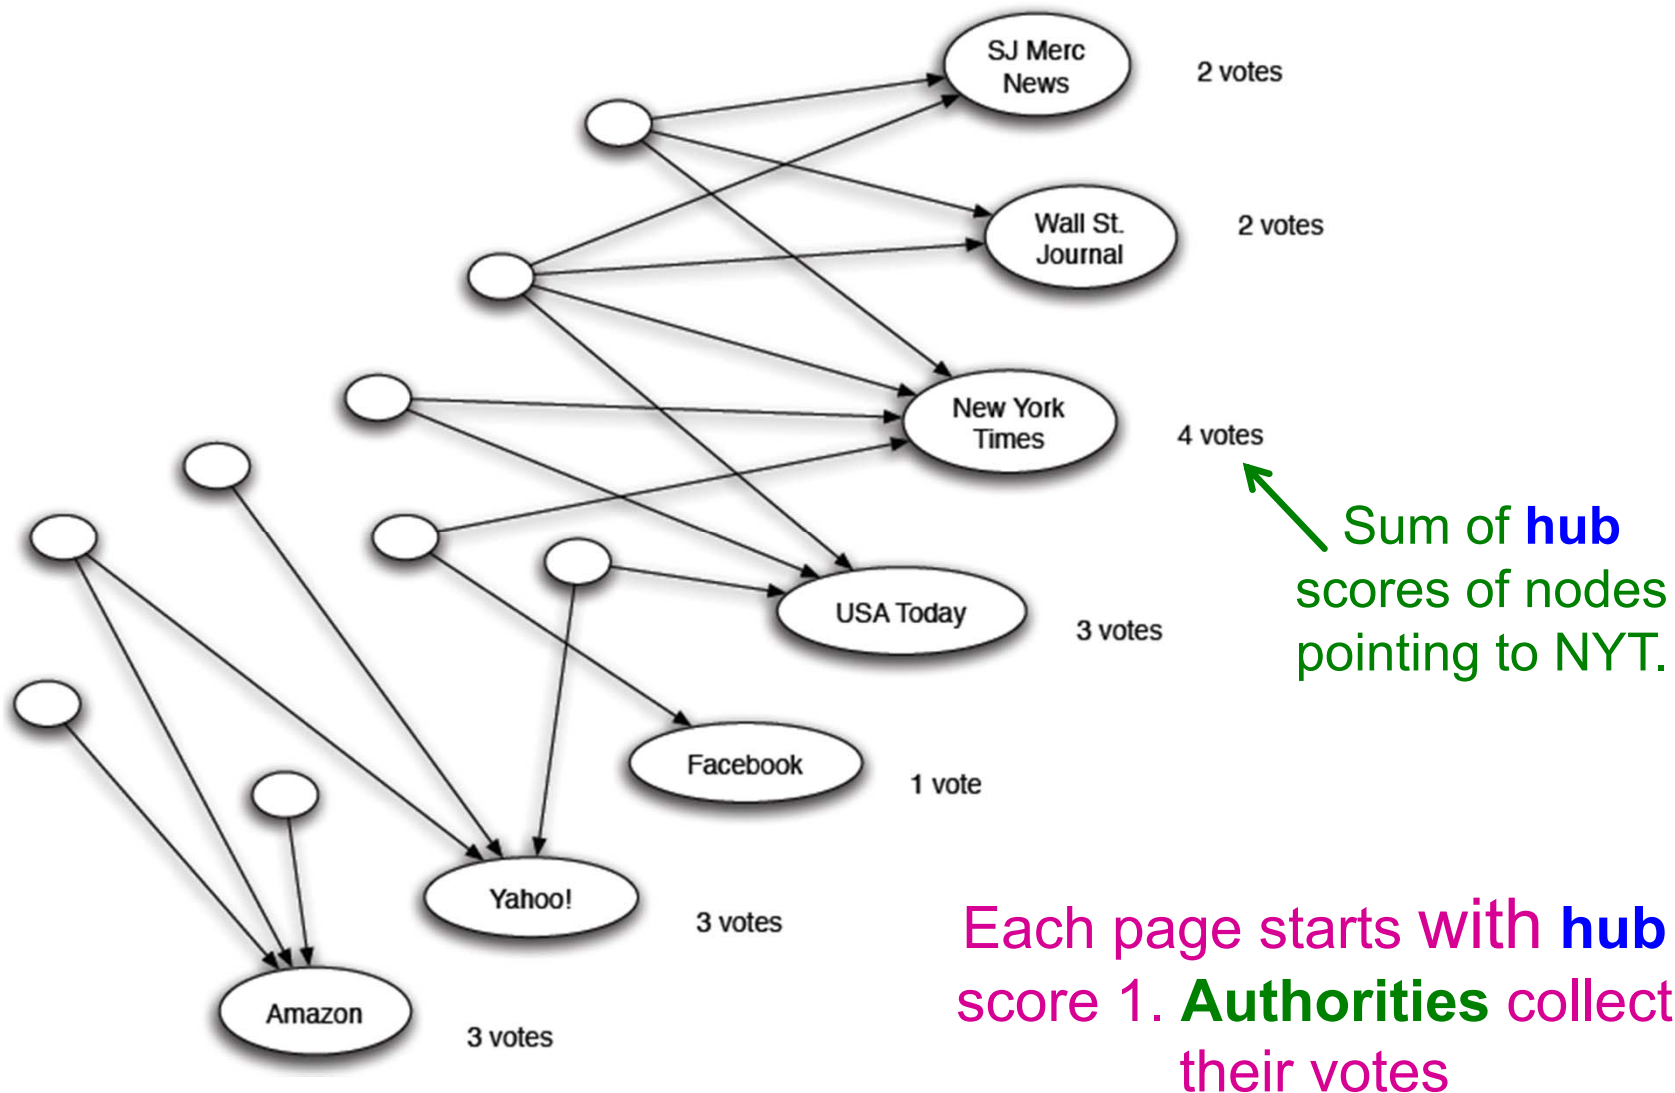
SJ Merc News

2 votes

Wall St. Journal

2 votes

New York Times

4 votes

Sum of hub scores of nodes pointing to NYT.

USA Today

3 votes

Facebook

1 vote

Yahoo!

3 votes

Amazon

3 votes

Each page starts with hub score 1. Authorities collect their votes